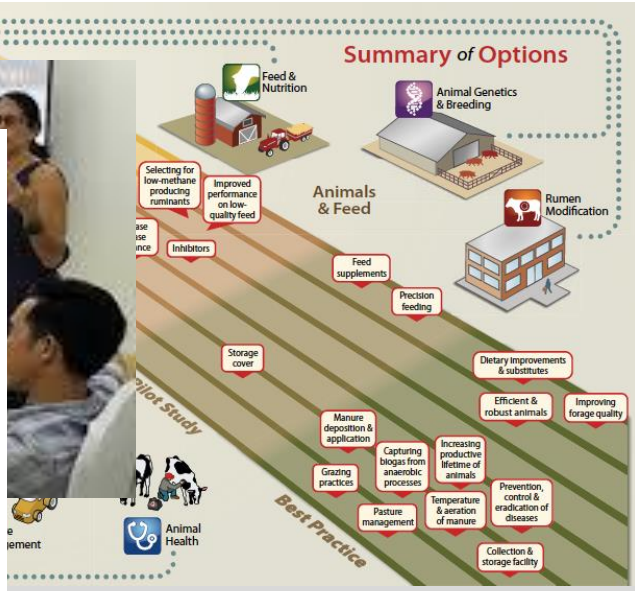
Summary of Options

Feed & Nutrition

Animal Genetics & Breeding

Rumen Modification

Animals & Feed

Selecting for low-methane producing ruminants

Improved performance on low-quality feed

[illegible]ase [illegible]ase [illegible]nce

Inhibitors

Feed supplements

Precision feeding

Storage cover

Dietary improvements & substitutes

Efficient & robust animals

Improving forage quality

Pilot Study

Manure deposition & application

Capturing biogas from anaerobic processes

Increasing productive lifetime of animals

Grazing practices

Prevention, control & eradication of diseases

Temperature & aeration of manure

Pasture management

Collection & storage facility

Best Practice

Animal Health

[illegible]e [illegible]gement